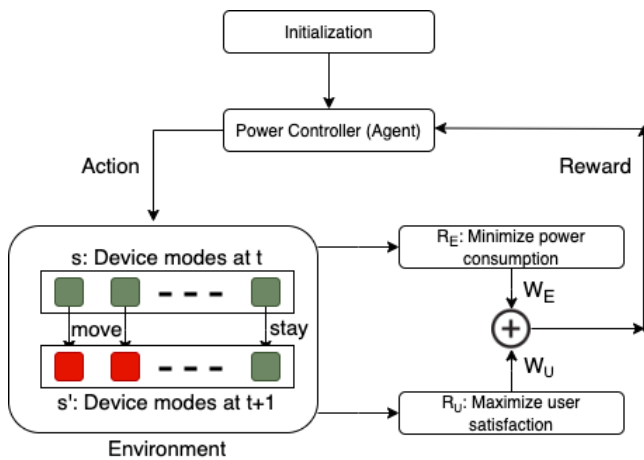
Initialization

Power Controller (Agent)

Action

Reward

s: Device modes at t

move

stay

s': Device modes at t+1

Environment

$R_E$: Minimize power consumption

$W_E$

$W_U$

$R_U$: Maximize user satisfaction